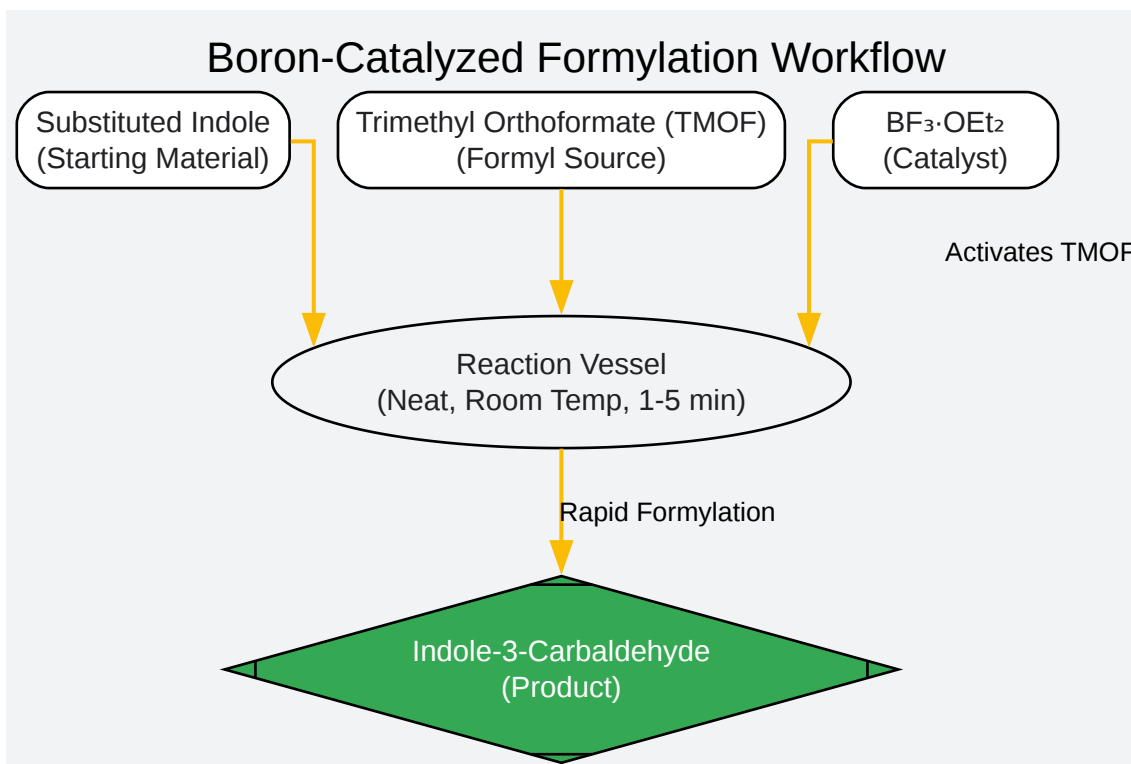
Boron-Catalyzed Formylation Workflow

Substituted Indole
(Starting Material)

Trimethyl Orthoformate (TMOF)
(Formyl Source)

$BF_3 \cdot OEt_2$
(Catalyst)

Activates TMOF

Reaction Vessel
(Neat, Room Temp, 1-5 min)

Rapid Formylation

Indole-3-Carbaldehyde
(Product)